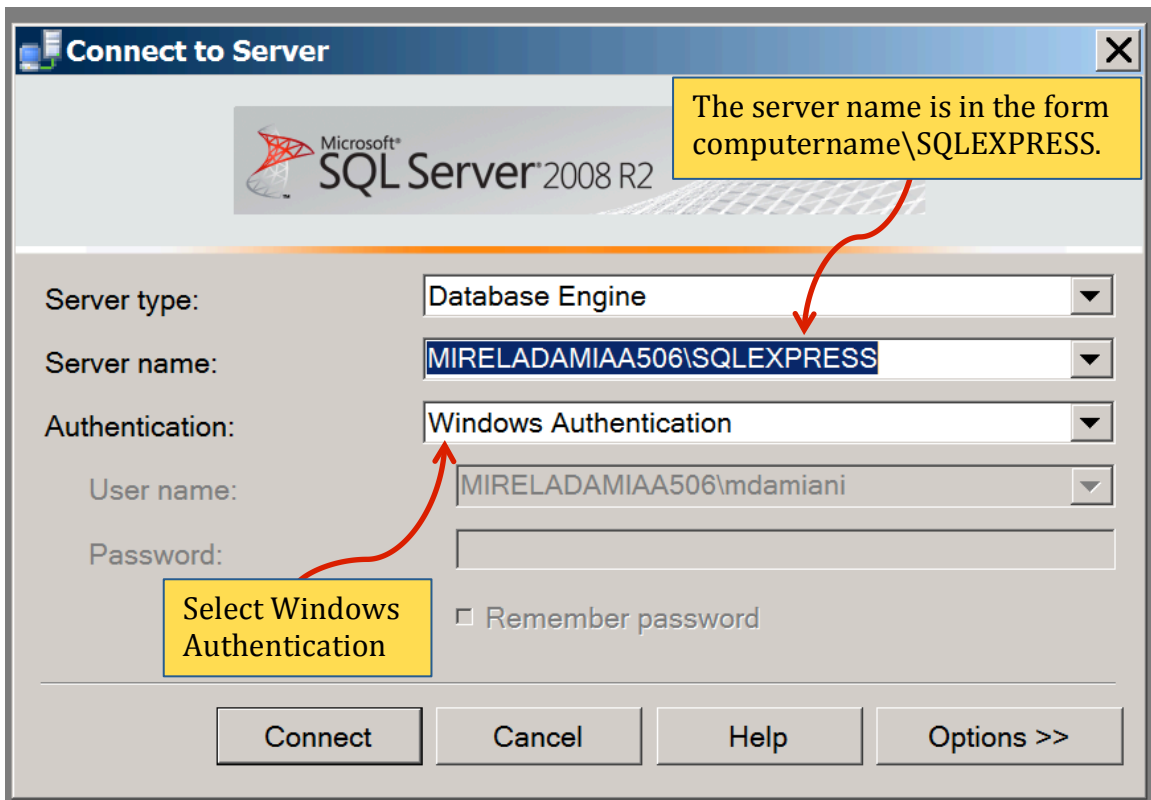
Connect to Server

X

Microsoft®
SQL Server® 2008 R2

The server name is in the form computername\SQLEXPRESS.

Server type: Database Engine

Server name: MIRELADAMIAA506\SQLEXPRESS

Authentication: Windows Authentication

User name: MIRELADAMIAA506\mdamiani

Password:

Select Windows Authentication

Remember password

Connect

Cancel

Help

Options >>